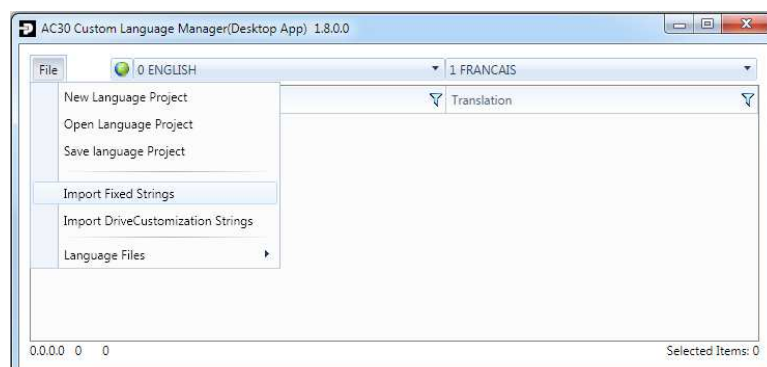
AC30 Custom Language Manager(Desktop App) 1.8.0.0

File
0 ENGLISH
1 FRANCAIS

New Language Project
Open Language Project
Save language Project
Import Fixed Strings
Import DriveCustomization Strings
Language Files

Translation

0.0.0.0 0 0
Selected Items: 0